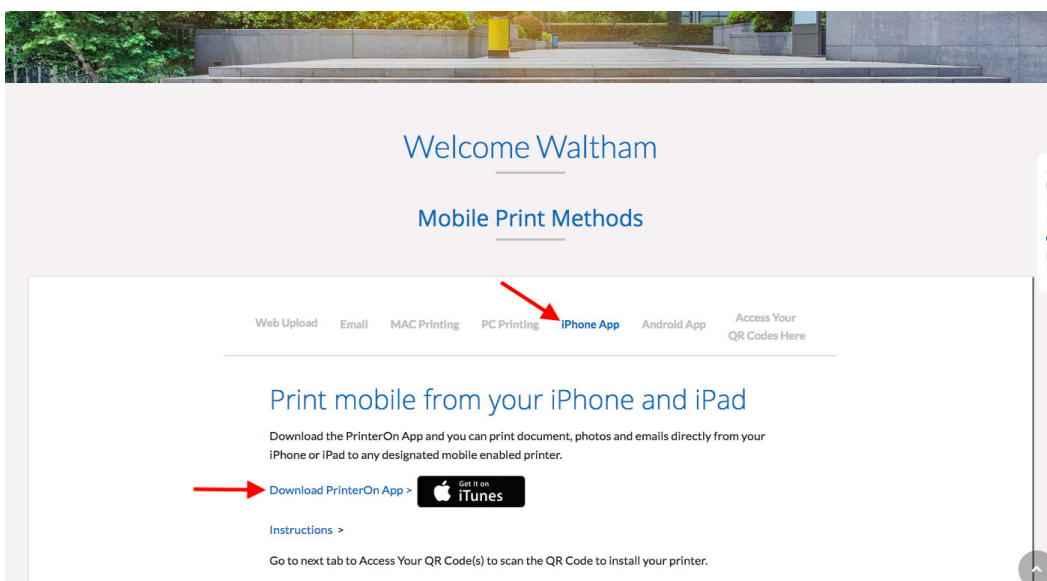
Welcome Waltham

Mobile Print Methods

Web Upload Email MAC Printing PC Printing iPhone App Android App Access Your QR Codes Here

Print mobile from your iPhone and iPad

Download the PrinterOn App and you can print document, photos and emails directly from your iPhone or iPad to any designated mobile enabled printer.

Download PrinterOn App > Get it on iTunes

Instructions >

Go to next tab to Access Your QR Code(s) to scan the QR Code to install your printer.